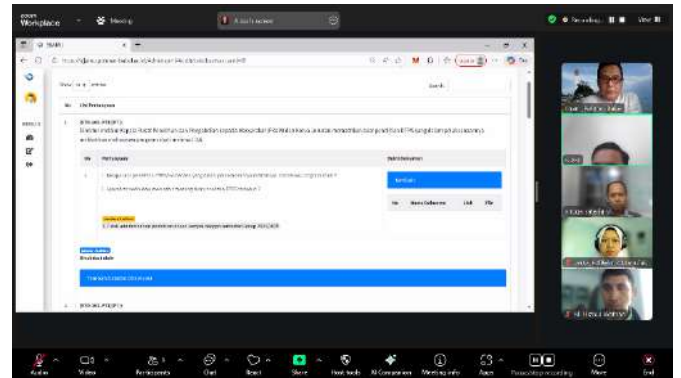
Workplace
Meeting
Recording

No
Uji Pertanyaan
Pertanyaan
Bukti Dukungan
Nama Dokumen
Unit

Audio
Video
Participants
Chat
React
Share
Host tools
AI Companion
Meeting info
Apps
Pause/stop recording
More
End